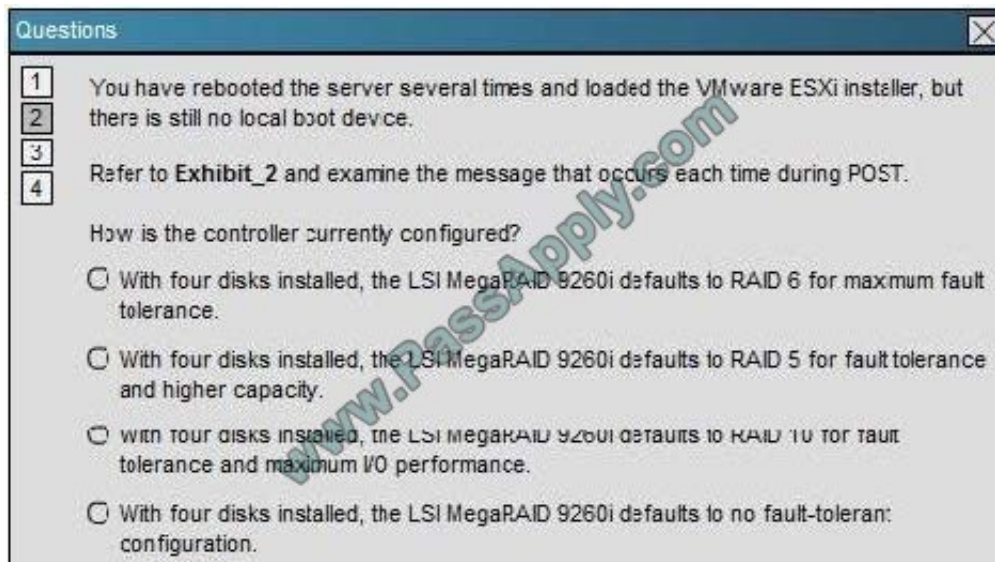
Questions

1
2
3
4

You have rebooted the server several times and loaded the VMware ESXi installer, but there is still no local boot device.

Refer to **Exhibit_2** and examine the message that occurs each time during POST.

How is the controller currently configured?

With four disks installed, the LSI MegaRAID 9260i defaults to RAID 6 for maximum fault tolerance.

With four disks installed, the LSI MegaRAID 9260i defaults to RAID 5 for fault tolerance and higher capacity.

With four disks installed, the LSI MegaRAID 9260i defaults to RAID 10 for fault tolerance and maximum I/O performance.

With four disks installed, the LSI MegaRAID 9260i defaults to no fault-tolerant configuration.

www.PassApply.com